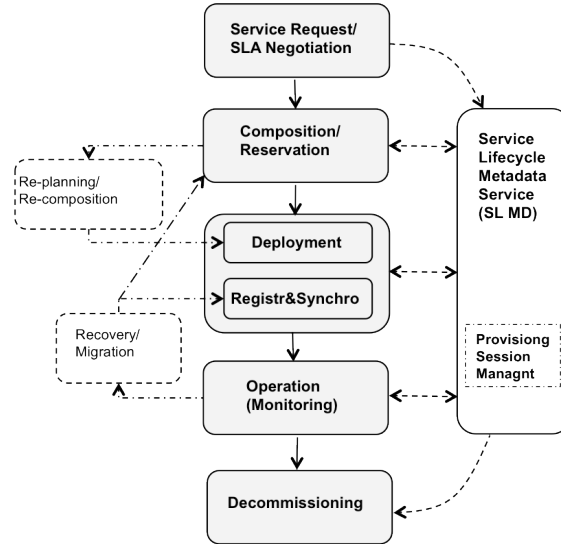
Service Request/
SLA Negotiation

Composition/
Reservation

Re-planning/
Re-composition

Deployment

Registr&Synchro

Recovery/
Migration

Operation
(Monitoring)

Decommissioning

Service
Lifecycle
Metadata
Service
(SL MD)

Provisioning
Session
Managnt